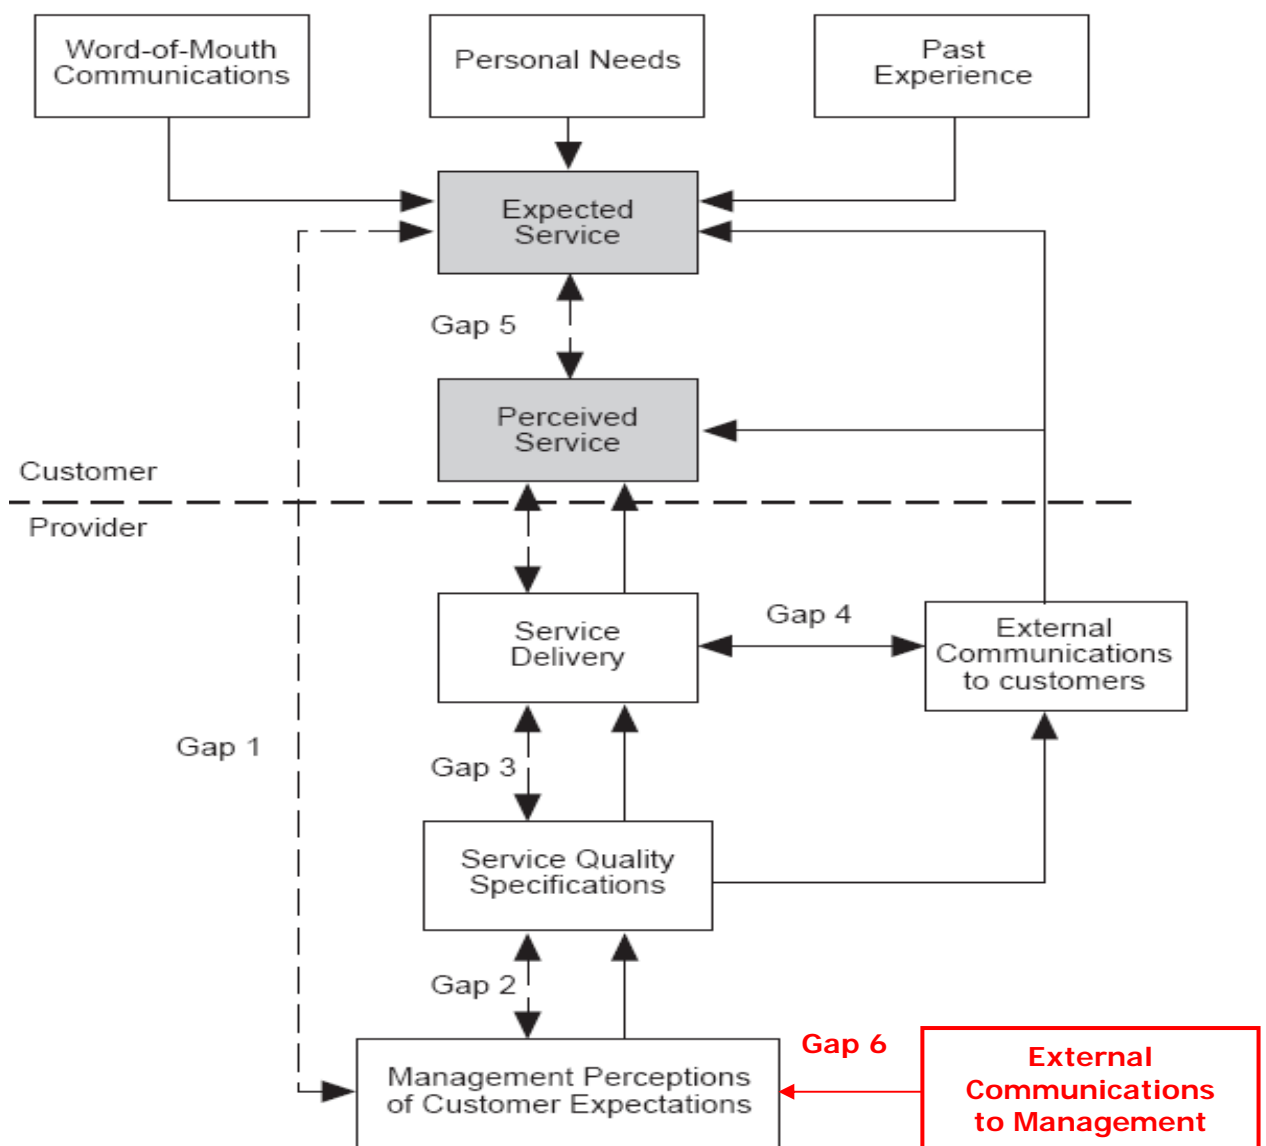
Word-of-Mouth Communications

Personal Needs

Past Experience

Expected Service

Gap 5

Perceived Service

Customer

Provider

Service Delivery

Gap 4

External Communications to customers

Gap 1

Gap 3

Service Quality Specifications

Gap 2

Gap 6

Management Perceptions of Customer Expectations

External Communications to Management